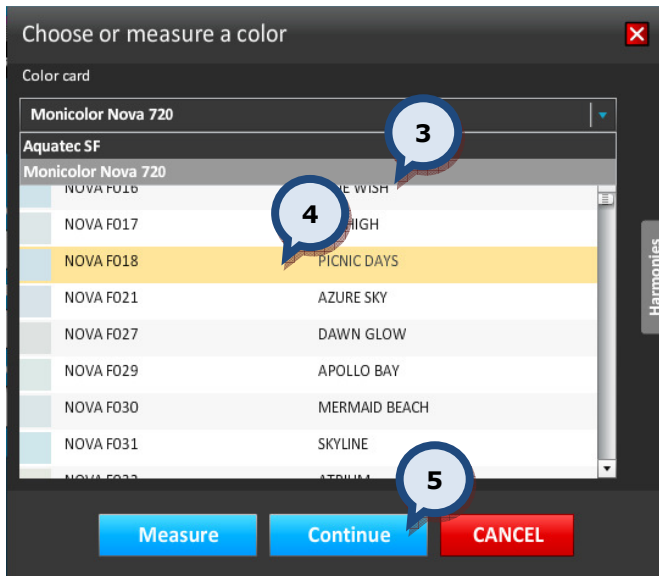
Choose or measure a color

Color card

Monicolor Nova 720

Aquatec SF

Monicolor Nova 720

3

| | | |
|---|---|---|
| | NOVA F016 | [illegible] WISH |
| | NOVA F017 | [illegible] HIGH |
| | NOVA F018 | PICNIC DAYS |
| | NOVA F021 | AZURE SKY |
| | NOVA F027 | DAWN GLOW |
| | NOVA F029 | APOLLO BAY |
| | NOVA F030 | MERMAID BEACH |
| | NOVA F031 | SKYLINE |
| | NOVA F0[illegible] | ATRIUM |

4

Harmonies

5

Measure

Continue

CANCEL